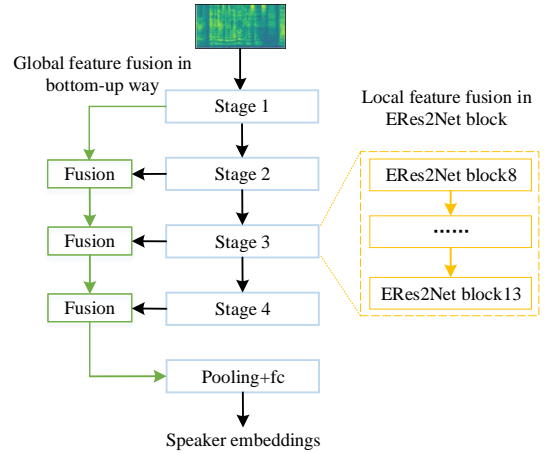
Global feature fusion in bottom-up way

Stage 1

Local feature fusion in ERes2Net block

Fusion

Stage 2

ERes2Net block8

Fusion

Stage 3

......

Fusion

Stage 4

ERes2Net block13

Pooling+fc

Speaker embeddings